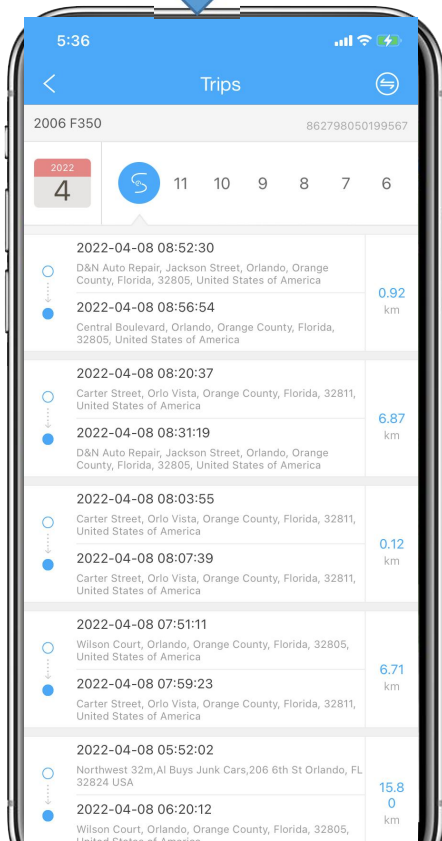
5:36

Trips

2006 F350
862798050199567

2022
4

11 10 9 8 7 6

2022-04-08 08:52:30
D&N Auto Repair, Jackson Street, Orlando, Orange County, Florida, 32805, United States of America
2022-04-08 08:56:54
Central Boulevard, Orlando, Orange County, Florida, 32805, United States of America
0.92 km

2022-04-08 08:20:37
Carter Street, Orlo Vista, Orange County, Florida, 32811, United States of America
2022-04-08 08:31:19
D&N Auto Repair, Jackson Street, Orlando, Orange County, Florida, 32805, United States of America
6.87 km

2022-04-08 08:03:55
Carter Street, Orlo Vista, Orange County, Florida, 32811, United States of America
2022-04-08 08:07:39
Carter Street, Orlo Vista, Orange County, Florida, 32811, United States of America
0.12 km

2022-04-08 07:51:11
Wilson Court, Orlando, Orange County, Florida, 32805, United States of America
2022-04-08 07:59:23
Carter Street, Orlo Vista, Orange County, Florida, 32811, United States of America
6.71 km

2022-04-08 05:52:02
Northwest 32m,Al Buys Junk Cars,206 6th St Orlando, FL 32824 USA
2022-04-08 06:20:12
Wilson Court, Orlando, Orange County, Florida, 32805, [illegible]
15.80 km